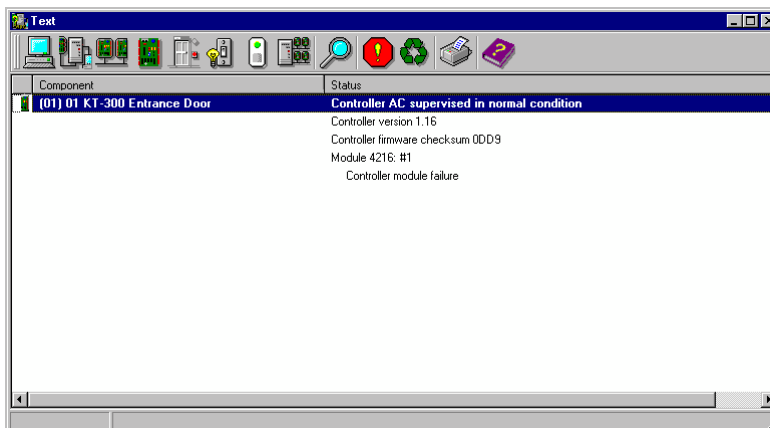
Text

| Component | Status |
|---|---|
| (01) 01 KT-300 Entrance Door | Controller AC supervised in normal condition |
| | Controller version 1.16 |
| | Controller firmware checksum 0DD9 |
| | Module 4216: #1 |
| | Controller module failure |